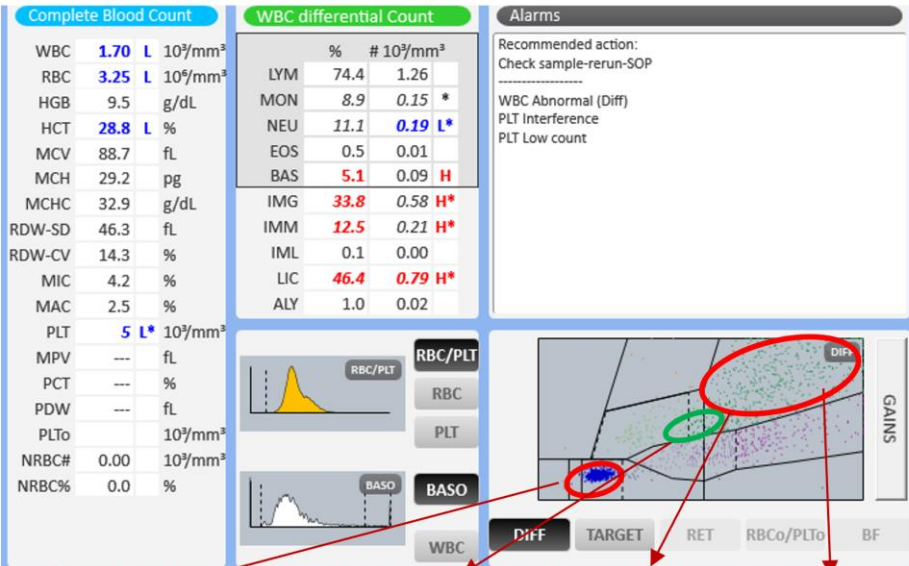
Complete Blood Count

| | | | |
|---|---|---|---|
| WBC | 1.70 | L | $10^3/mm^3$ |
| RBC | 3.25 | L | $10^6/mm^3$ |
| HGB | 9.5 | | g/dL |
| HCT | 28.8 | L | % |
| MCV | 88.7 | | fL |
| MCH | 29.2 | | pg |
| MCHC | 32.9 | | g/dL |
| RDW-SD | 46.3 | | fL |
| RDW-CV | 14.3 | | % |
| MIC | 4.2 | | % |
| MAC | 2.5 | | % |
| PLT | 5 | L* | $10^3/mm^3$ |
| MPV | --- | | fL |
| PCT | --- | | % |
| PDW | --- | | fL |
| PLTo | | | $10^3/mm^3$ |
| NRBC# | 0.00 | | $10^3/mm^3$ |
| NRBC% | 0.0 | | % |

WBC differential Count

| | % | # $10^3/mm^3$ | |
|---|---|---|---|
| LYM | 74.4 | 1.26 | |
| MON | 8.9 | 0.15 | * |
| NEU | 11.1 | 0.19 | L* |
| EOS | 0.5 | 0.01 | |
| BAS | 5.1 | 0.09 | H |
| IMG | 33.8 | 0.58 | H* |
| IMM | 12.5 | 0.21 | H* |
| IML | 0.1 | 0.00 | |
| LIC | 46.4 | 0.79 | H* |
| ALY | 1.0 | 0.02 | |

Alarms

Recommended action:
Check sample-rerun-SOP
------------------
WBC Abnormal (Diff)
PLT Interference
PLT Low count

RBC/PLT

RBC/PLT

RBC

PLT

BASO

BASO

WBC

DIFF

GAINS

DIFF

TARGET

RET

RBCo/PLTo

BF